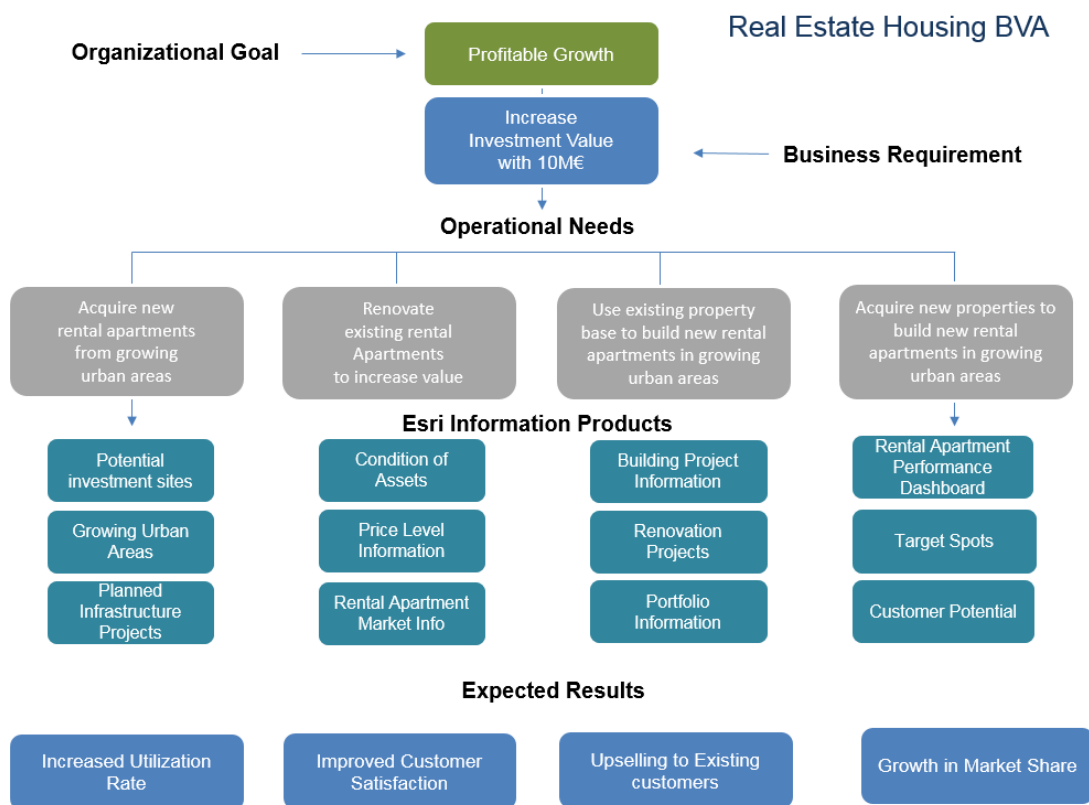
Real Estate Housing BVA

Organizational Goal

Profitable Growth

Increase Investment Value with 10M€

Business Requirement

Operational Needs

Acquire new rental apartments from growing urban areas

Renovate existing rental Apartments to increase value

Use existing property base to build new rental apartments in growing urban areas

Acquire new properties to build new rental apartments in growing urban areas

Esri Information Products

Potential investment sites

Growing Urban Areas

Planned Infrastructure Projects

Condition of Assets

Price Level Information

Rental Apartment Market Info

Building Project Information

Renovation Projects

Portfolio Information

Rental Apartment Performance Dashboard

Target Spots

Customer Potential

Expected Results

Increased Utilization Rate

Improved Customer Satisfaction

Upselling to Existing customers

Growth in Market Share